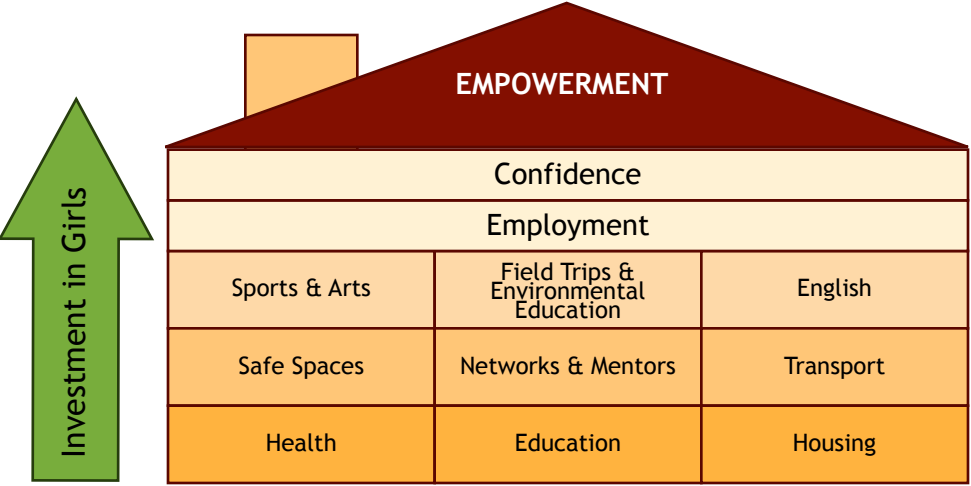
Investment in Girls

EMPOWERMENT

Confidence

Employment

| Sports & Arts | Field Trips & Environmental Education | English |
|---|---|---|
| Safe Spaces | Networks & Mentors | Transport |
| Health | Education | Housing |